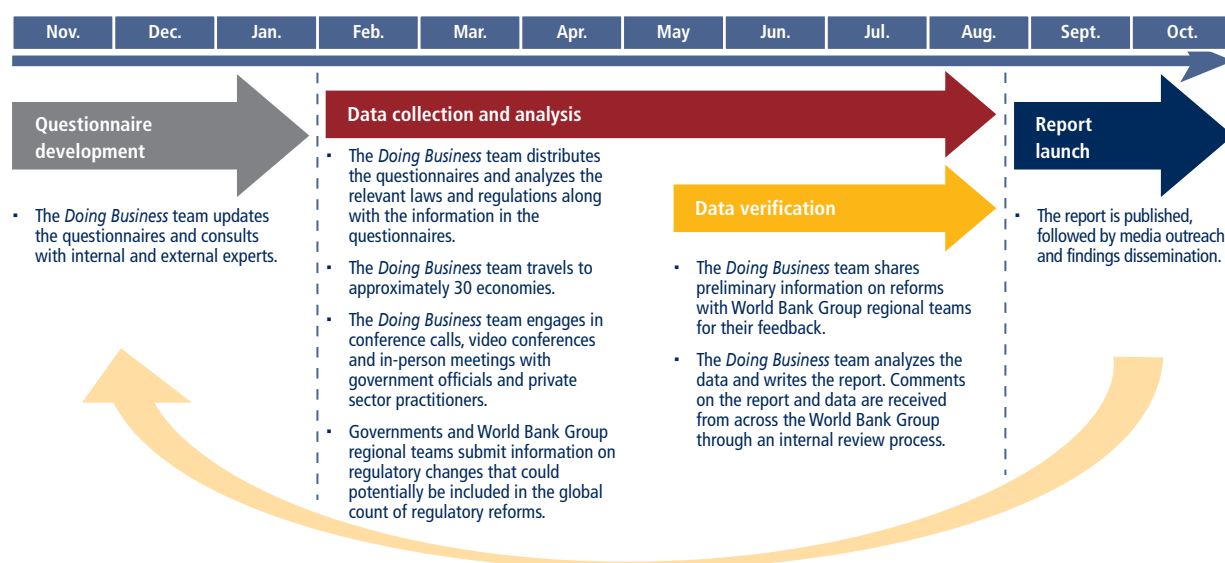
| Nov. | Dec. | Jan. | Feb. | Mar. | Apr. | May | Jun. | Jul. | Aug. | Sept. | Oct. |
|---|---|---|---|---|---|---|---|---|---|---|---|

Questionnaire development

- The *Doing Business* team updates the questionnaires and consults with internal and external experts.

Data collection and analysis

- The *Doing Business* team distributes the questionnaires and analyzes the relevant laws and regulations along with the information in the questionnaires.
- The *Doing Business* team travels to approximately 30 economies.
- The *Doing Business* team engages in conference calls, video conferences and in-person meetings with government officials and private sector practitioners.
- Governments and World Bank Group regional teams submit information on regulatory changes that could potentially be included in the global count of regulatory reforms.

Data verification

- The *Doing Business* team shares preliminary information on reforms with World Bank Group regional teams for their feedback.
- The *Doing Business* team analyzes the data and writes the report. Comments on the report and data are received from across the World Bank Group through an internal review process.

Report launch

- The report is published, followed by media outreach and findings dissemination.